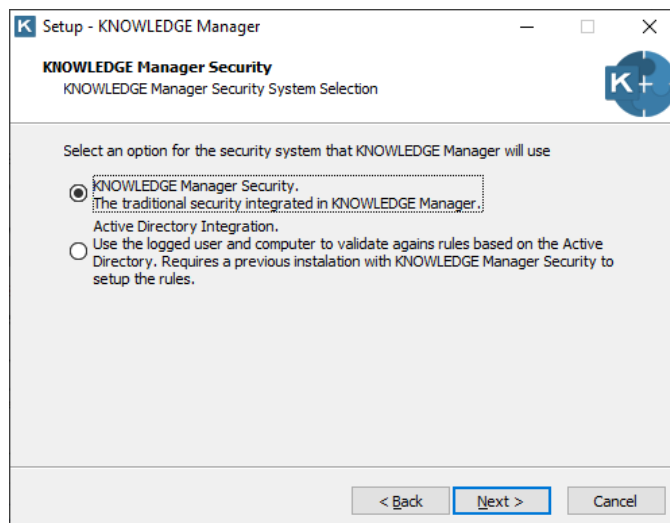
Setup - KNOWLEDGE Manager

KNOWLEDGE Manager Security
KNOWLEDGE Manager Security System Selection

K+

Select an option for the security system that KNOWLEDGE Manager will use

KNOWLEDGE Manager Security.
The traditional security integrated in KNOWLEDGE Manager.

Active Directory Integration.
Use the logged user and computer to validate agains rules based on the Active Directory. Requires a previous instalation with KNOWLEDGE Manager Security to setup the rules.

< Back
Next >
Cancel